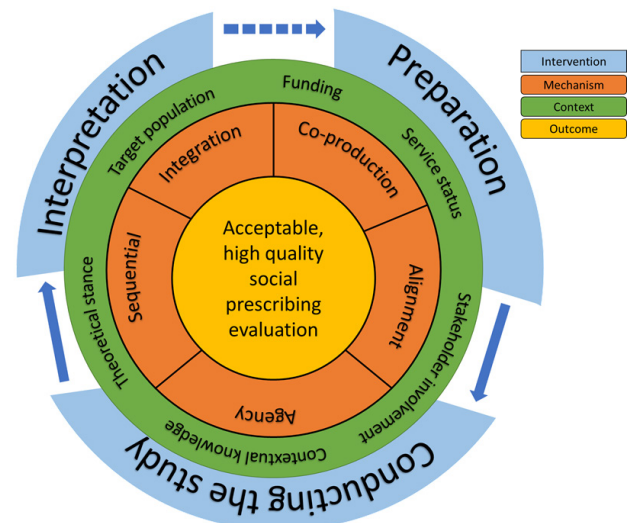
Interpretation

Preparation

Conducting the study

Funding

Target population

Service status

Stakeholder involvement

Contextual knowledge

Theoretical stance

Integration

Co-production

Alignment

Agency

Sequential

Acceptable, high quality social prescribing evaluation

Intervention
Mechanism
Context
Outcome